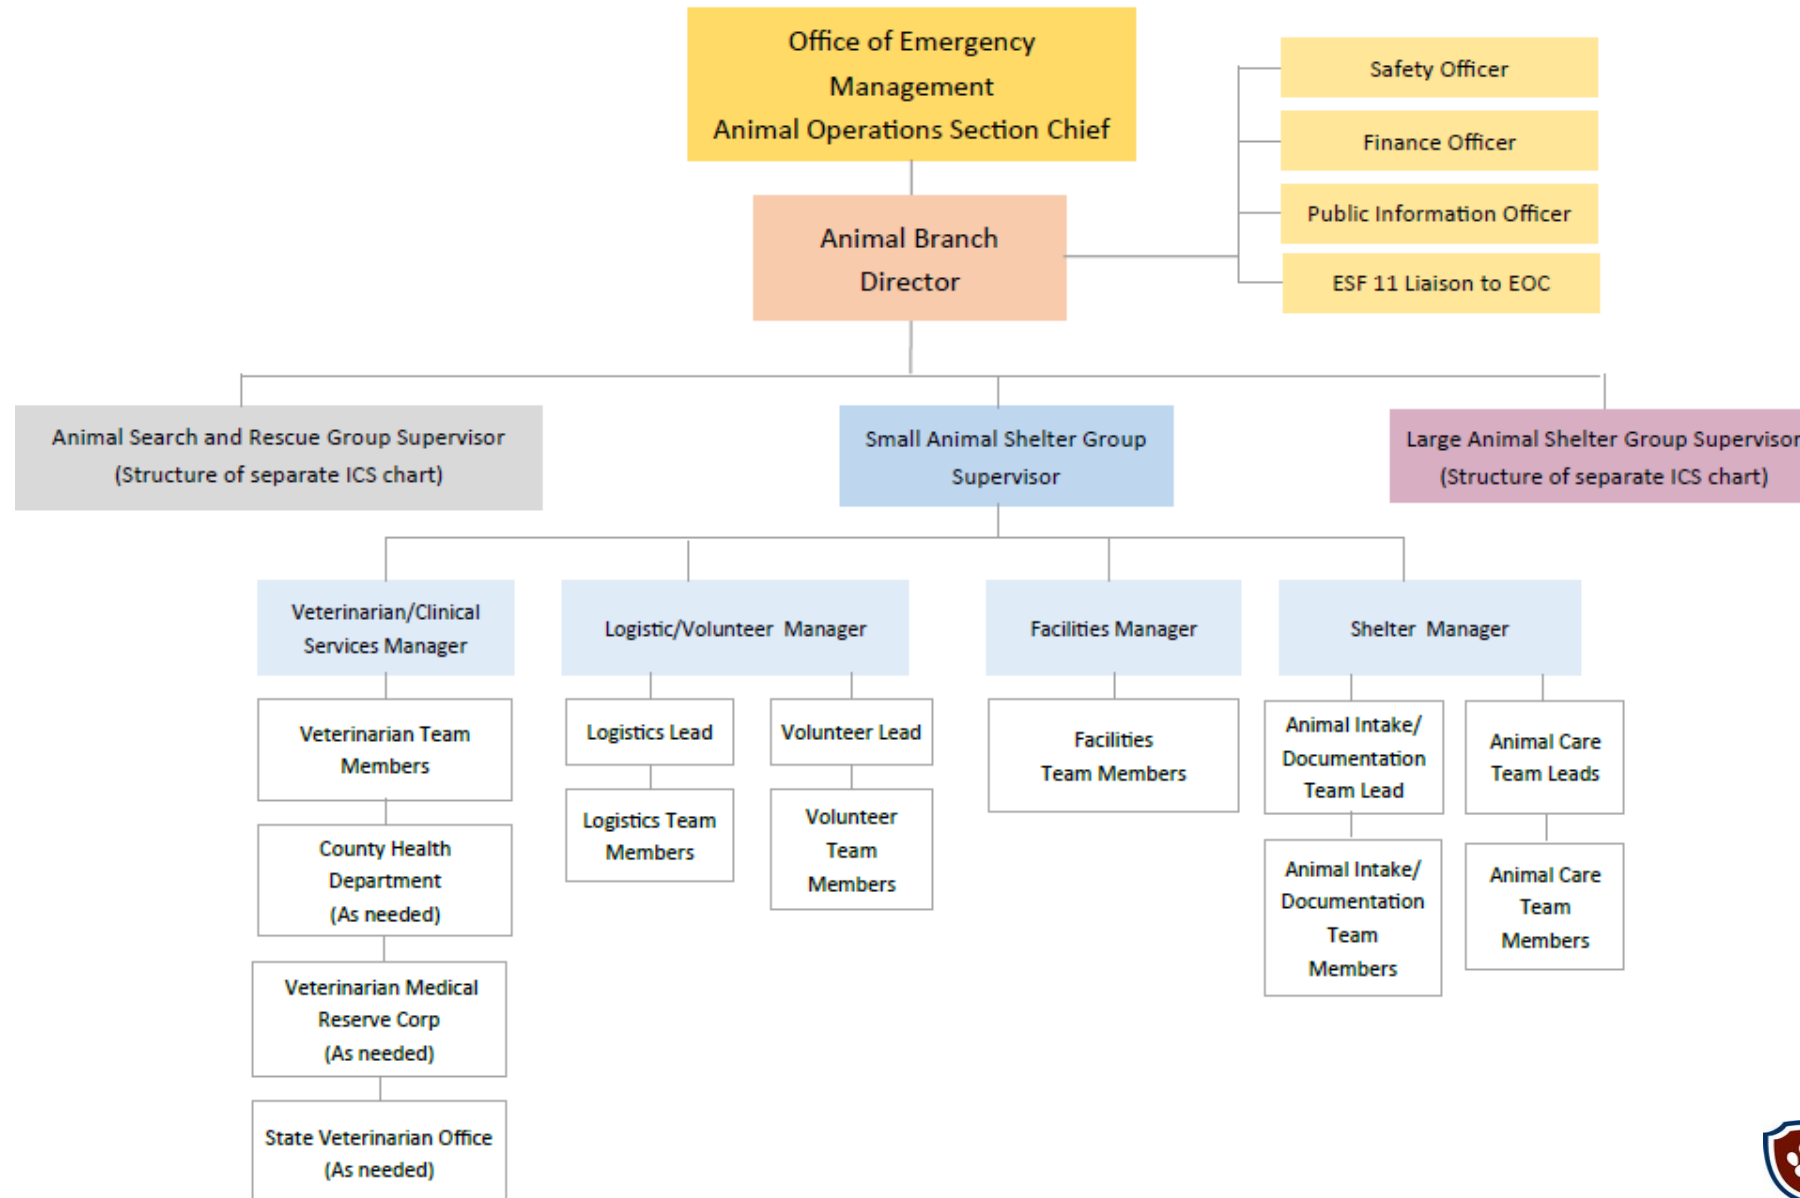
Office of Emergency Management
Animal Operations Section Chief

Safety Officer

Finance Officer

Public Information Officer

ESF 11 Liaison to EOC

Animal Branch Director

Animal Search and Rescue Group Supervisor
(Structure of separate ICS chart)

Small Animal Shelter Group Supervisor

Large Animal Shelter Group Supervisor
(Structure of separate ICS chart)

Veterinarian/Clinical Services Manager

Veterinarian Team Members

County Health Department
(As needed)

Veterinarian Medical Reserve Corp
(As needed)

State Veterinarian Office
(As needed)

Logistic/Volunteer Manager

Logistics Lead

Logistics Team Members

Volunteer Lead

Volunteer Team Members

Facilities Manager

Facilities Team Members

Shelter Manager

Animal Intake/ Documentation Team Lead

Animal Intake/ Documentation Team Members

Animal Care Team Leads

Animal Care Team Members